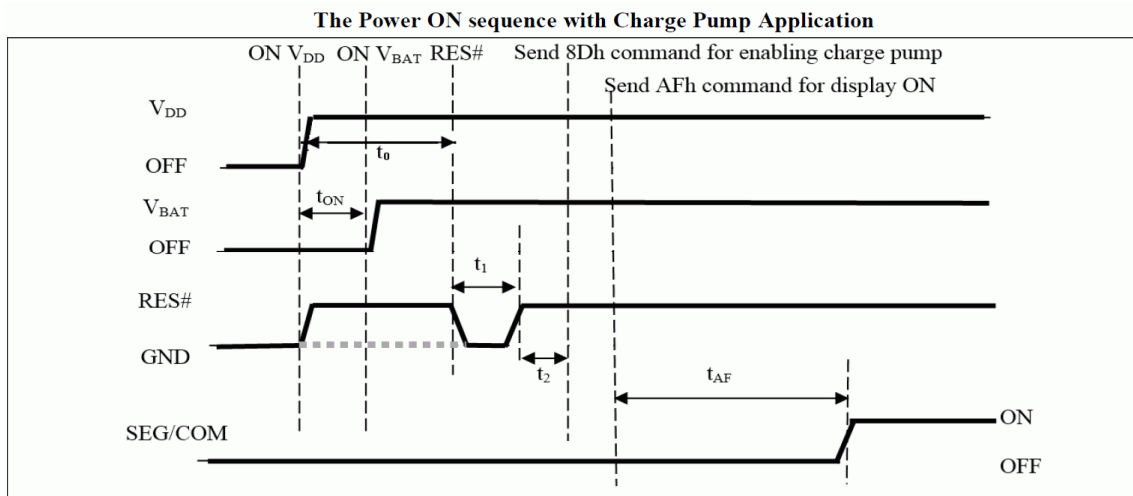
The Power ON sequence with Charge Pump Application

ON $V_{DD}$ ON $V_{BAT}$ RES# Send 8Dh command for enabling charge pump

Send AFh command for display ON

$V_{DD}$

OFF

$t_0$

$V_{BAT}$

$t_{ON}$

OFF

$t_1$

RES#

GND

$t_2$

$t_{AF}$

SEG/COM

ON

OFF